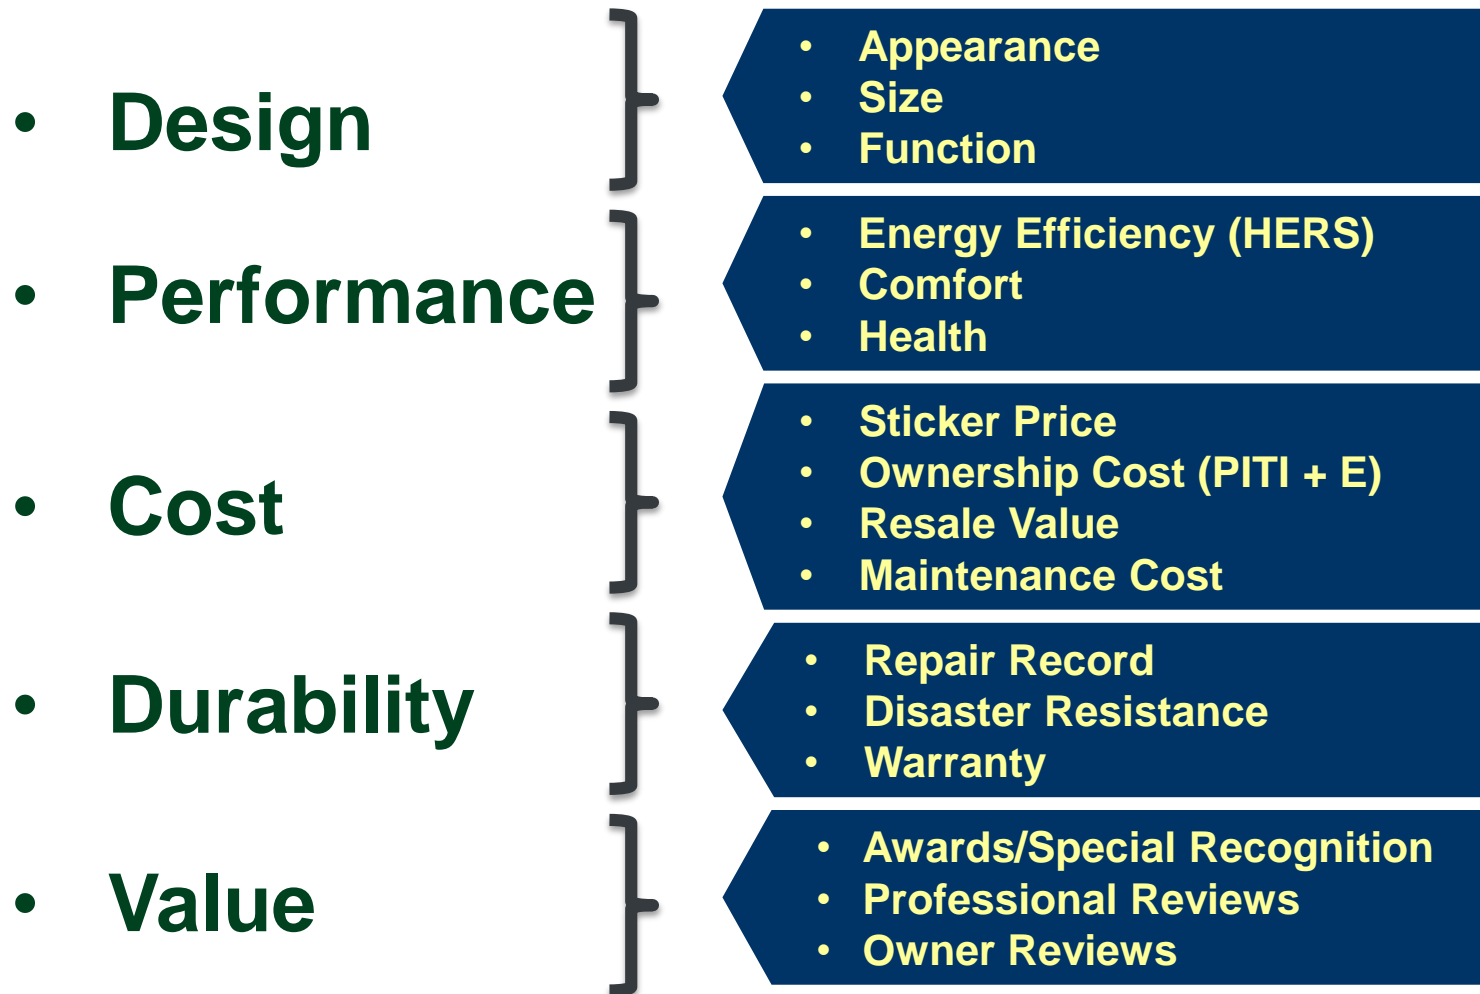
- Design
- Appearance
- Size
- Function

- Performance
- Energy Efficiency (HERS)
- Comfort
- Health

- Cost
- Sticker Price
- Ownership Cost (PITI + E)
- Resale Value
- Maintenance Cost

- Durability
- Repair Record
- Disaster Resistance
- Warranty

- Value
- Awards/Special Recognition
- Professional Reviews
- Owner Reviews